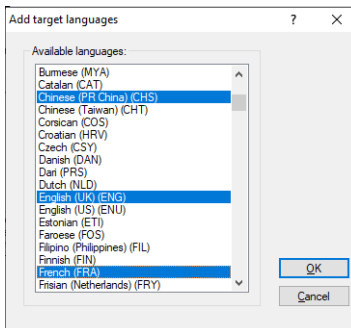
Add target languages
?
×
Available languages:
Burmese (MYA)
Catalan (CAT)
Chinese (PR China) (CHS)
Chinese (Taiwan) (CHT)
Corsican (COS)
Croatian (HRV)
Czech (CSY)
Danish (DAN)
Dari (PRS)
Dutch (NLD)
English (UK) (ENG)
English (US) (ENU)
Estonian (ETI)
Faroese (FOS)
Filipino (Philippines) (FIL)
Finnish (FIN)
French (FRA)
Frisian (Netherlands) (FRY)
OK
Cancel